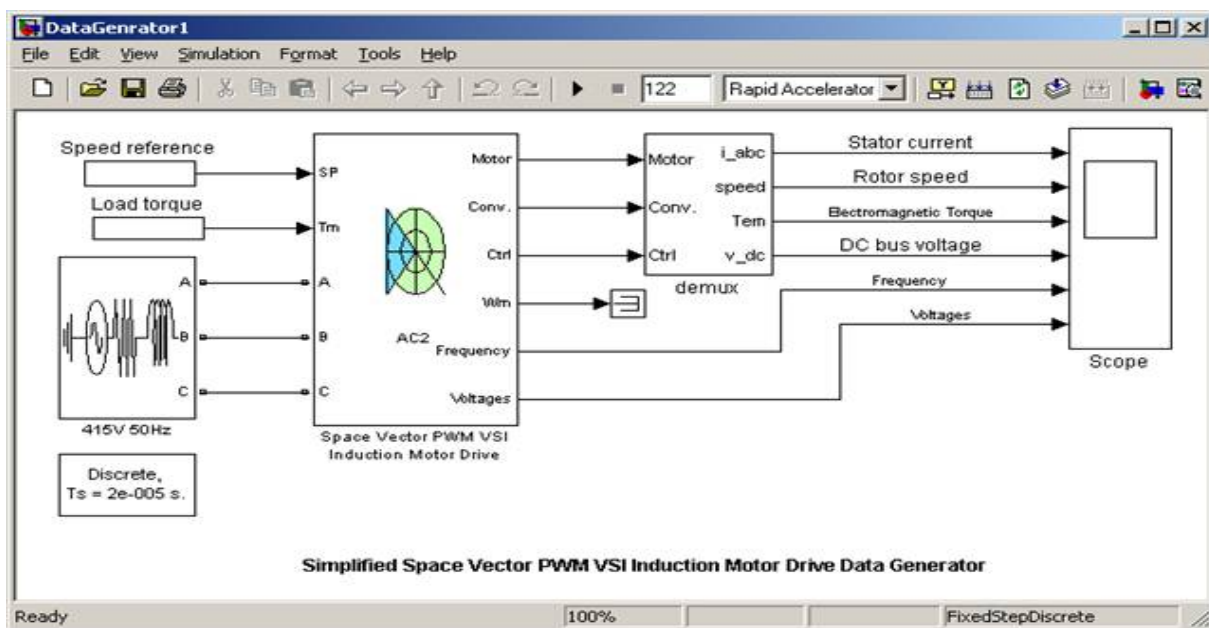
DataGenrator1

File Edit View Simulation Format Tools Help

122 Rapid Accelerator

Speed reference

Load torque

SP

Tm

A

B

C

A

B

C

415V 50Hz

Motor

Conv.

Ctrl

Wm

AC2

Frequency

Voltages

Space Vector PWM VSI Induction Motor Drive

Motor

Conv.

Ctrl

i_abc

speed

Tem

v_dc

demux

Stator current

Rotor speed

Electromagnetic Torque

DC bus voltage

Frequency

Voltages

Scope

Discrete, Ts = 2e-005 s.

Simplified Space Vector PWM VSI Induction Motor Drive Data Generator

Ready

100%

FixedStepDiscrete